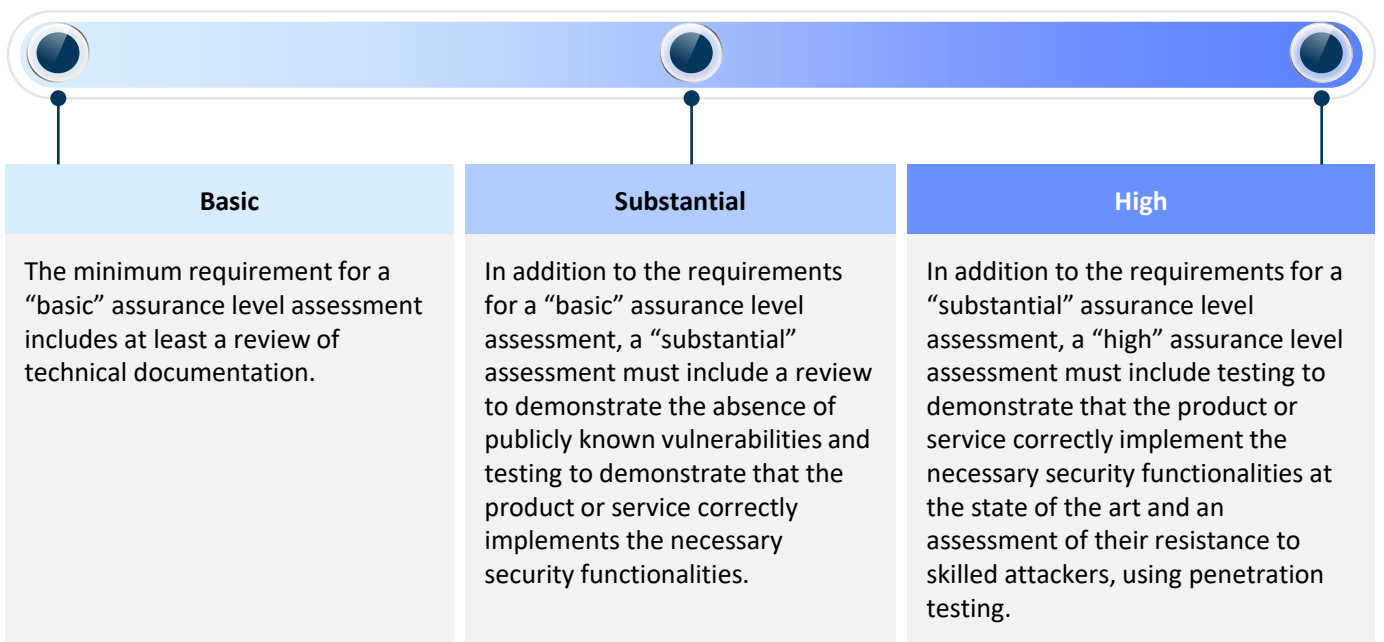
Basic

The minimum requirement for a “basic” assurance level assessment includes at least a review of technical documentation.

Substantial

In addition to the requirements for a “basic” assurance level assessment, a “substantial” assessment must include a review to demonstrate the absence of publicly known vulnerabilities and testing to demonstrate that the product or service correctly implements the necessary security functionalities.

High

In addition to the requirements for a “substantial” assurance level assessment, a “high” assurance level assessment must include testing to demonstrate that the product or service correctly implement the necessary security functionalities at the state of the art and an assessment of their resistance to skilled attackers, using penetration testing.